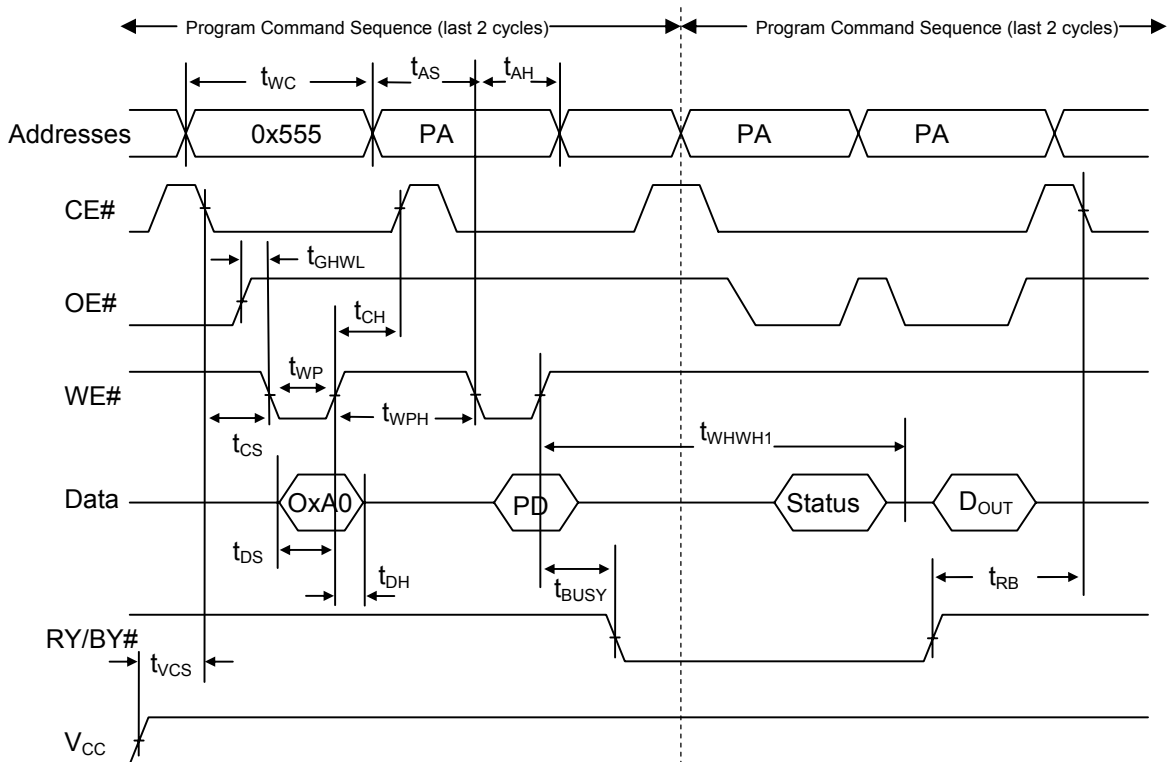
Program Command Sequence (last 2 cycles)

Program Command Sequence (last 2 cycles)

$t_{WC}$ $t_{AS}$ $t_{AH}$

Addresses 0x555 PA PA PA

CE#

$t_{GHWL}$

OE#

$t_{CH}$

$t_{WP}$

WE#

$t_{CS}$ $t_{WPH}$

$t_{WHWH1}$

Data OxA0 PD Status $D_{OUT}$

$t_{DS}$

$t_{DH}$

$t_{BUSY}$

$t_{RB}$

RY/BY#

$t_{VCS}$

$V_{CC}$